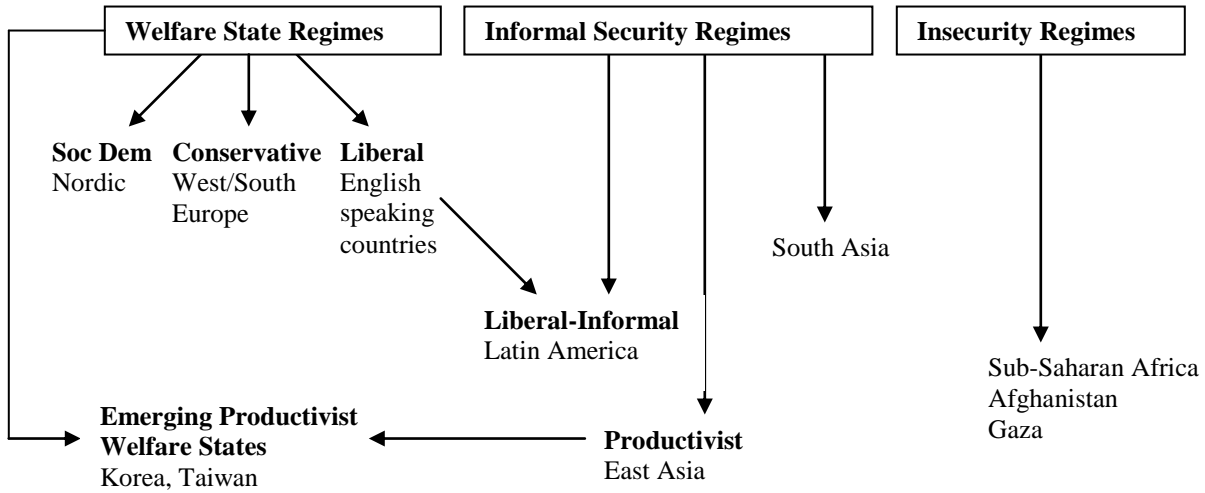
Welfare State Regimes

Informal Security Regimes

Insecurity Regimes

Soc Dem
Nordic

Conservative
West/South Europe

Liberal
English speaking countries

South Asia

Liberal-Informal
Latin America

Sub-Saharan Africa
Afghanistan
Gaza

Emerging Productivist Welfare States
Korea, Taiwan

Productivist
East Asia